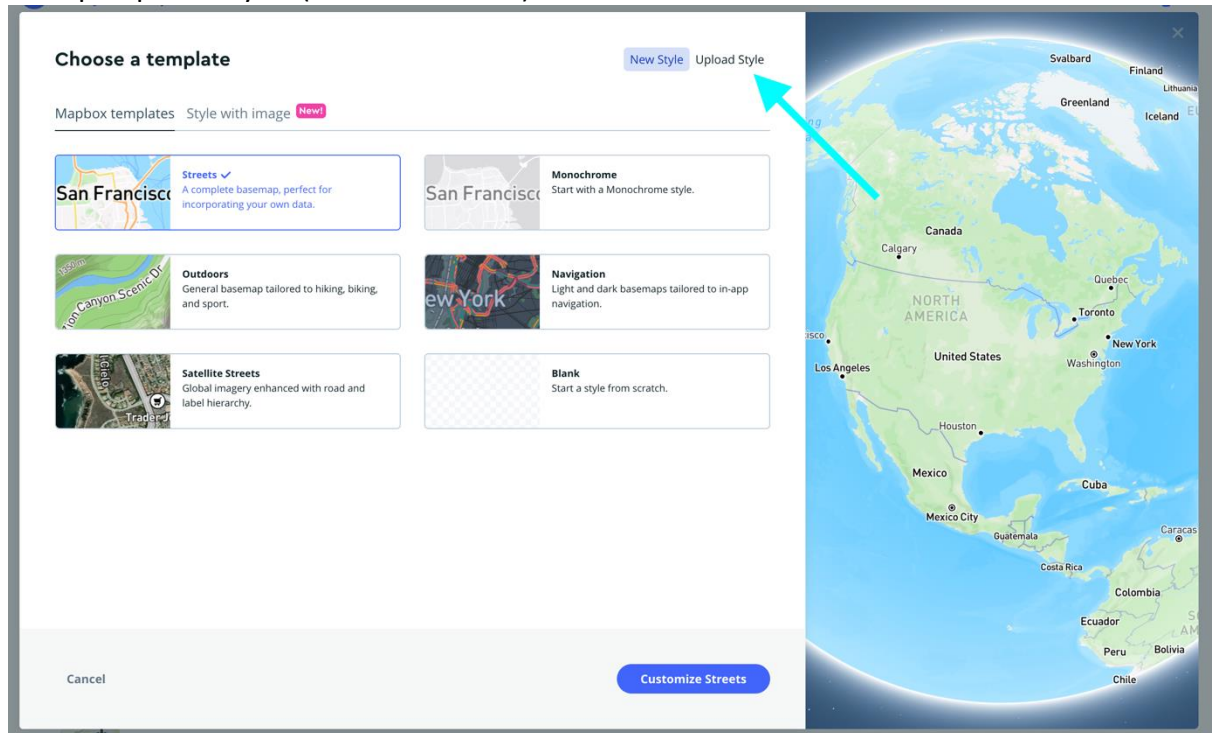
Choose a template

New Style Upload Style

Mapbox templates Style with image New!

San Francisco
Streets ✓
A complete basemap, perfect for incorporating your own data.

San Francisco
Monochrome
Start with a Monochrome style.

Canyon Scenic Dr
Outdoors
General basemap tailored to hiking, biking, and sport.

ew York
Navigation
Light and dark basemaps tailored to in-app navigation.

Trader J
Satellite Streets
Global imagery enhanced with road and label hierarchy.

Blank
Start a style from scratch.

Cancel

Customize Streets

Svalbard
Finland
Lithuania
Greenland
Iceland
Canada
Calgary
Quebec
NORTH AMERICA
Toronto
New York
United States
Washington
Los Angeles
Houston
Mexico
Cuba
Mexico City
Guatemala
Caracas
Costa Rica
Colombia
Ecuador
Peru
Bolivia
Chile